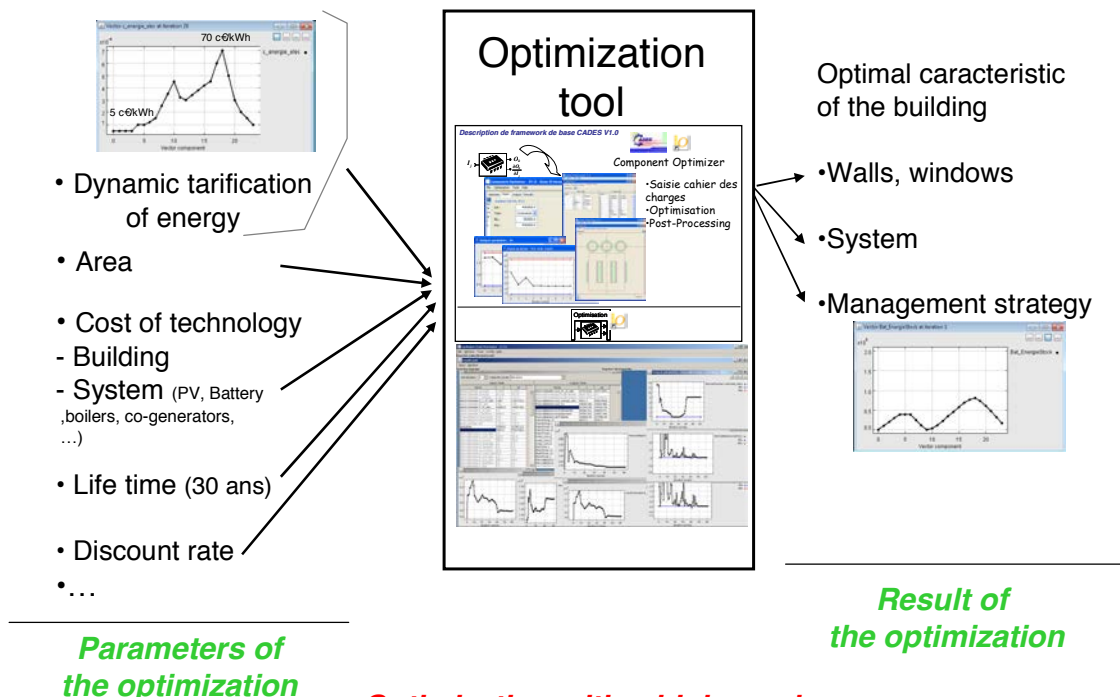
Vector c_energie_elec at iteration 20

70 c€/kWh

5 c€/kWh

c_energie_elec

Vector component

• Dynamic tarification of energy

• Area

• Cost of technology
- Building
- System (PV, Battery ,boilers, co-generators, …)

• Life time (30 ans)

• Discount rate

•…

Parameters of the optimization

Optimization tool

Description de framework de base CADES V1.0

Component Optimizer

•Saisie cahier des charges
•Optimisation
•Post-Processing

Optimization

Optimal caracteristic of the building

•Walls, windows

•System

•Management strategy

Vector Bat_EnergieStock at iteration 1

Bat_EnergieStock

Vector component

Result of the optimization

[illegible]